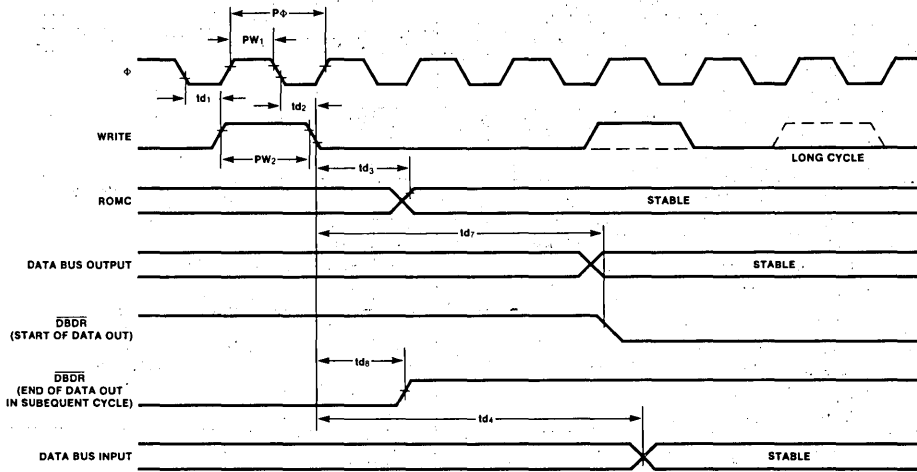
$P\Phi$

$PW_1$

$\Phi$

$td_1$

$td_2$

WRITE

$PW_2$

LONG CYCLE

$td_3$

ROMC

STABLE

$td_7$

DATA BUS OUTPUT

STABLE

$\overline{DBDR}$ (START OF DATA OUT)

$td_8$

$\overline{DBDR}$ (END OF DATA OUT IN SUBEQUENT CYCLE)

$td_4$

DATA BUS INPUT

STABLE